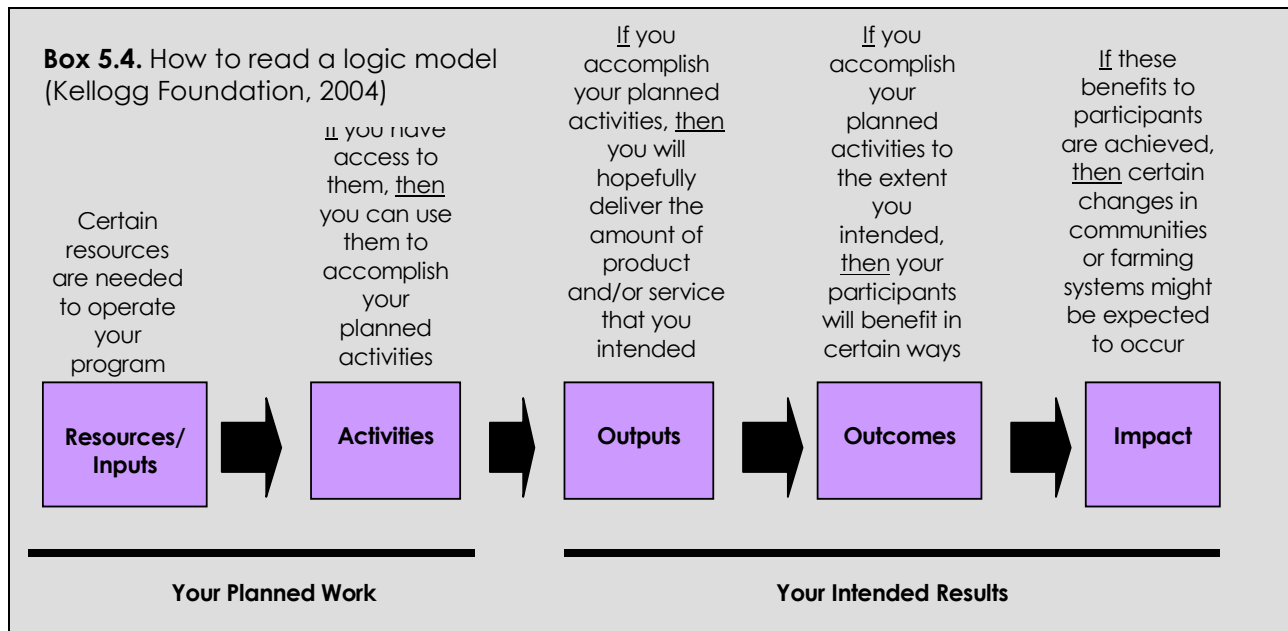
**Box 5.4.** How to read a logic model (Kellogg Foundation, 2004)

Certain resources are needed to operate your program

If you have access to them, then you can use them to accomplish your planned activities

If you accomplish your planned activities, then you will hopefully deliver the amount of product and/or service that you intended

If you accomplish your planned activities to the extent you intended, then your participants will benefit in certain ways

If these benefits to participants are achieved, then certain changes in communities or farming systems might be expected to occur

**Resources/ Inputs**

**Activities**

**Outputs**

**Outcomes**

**Impact**

**Your Planned Work**

**Your Intended Results**